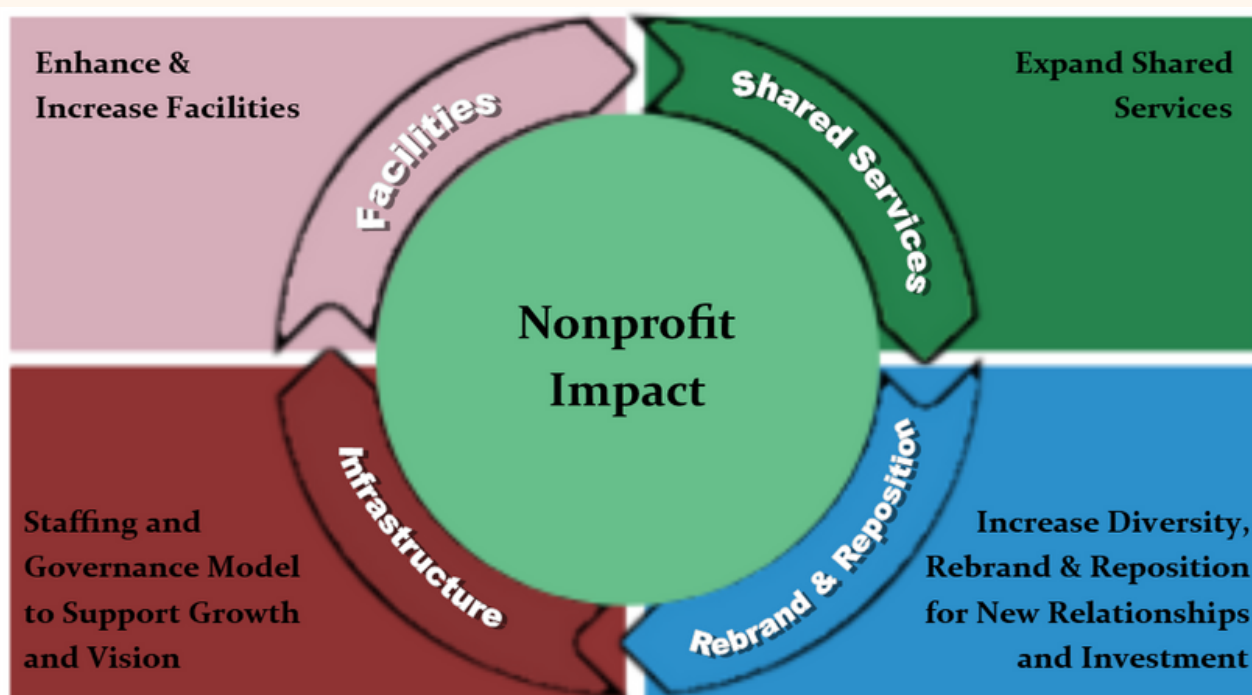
Enhance & Increase Facilities

Facilities

Shared Services

Expand Shared Services

Nonprofit Impact

Infrastructure

Rebrand & Reposition

Staffing and Governance Model to Support Growth and Vision

Increase Diversity, Rebrand & Reposition for New Relationships and Investment